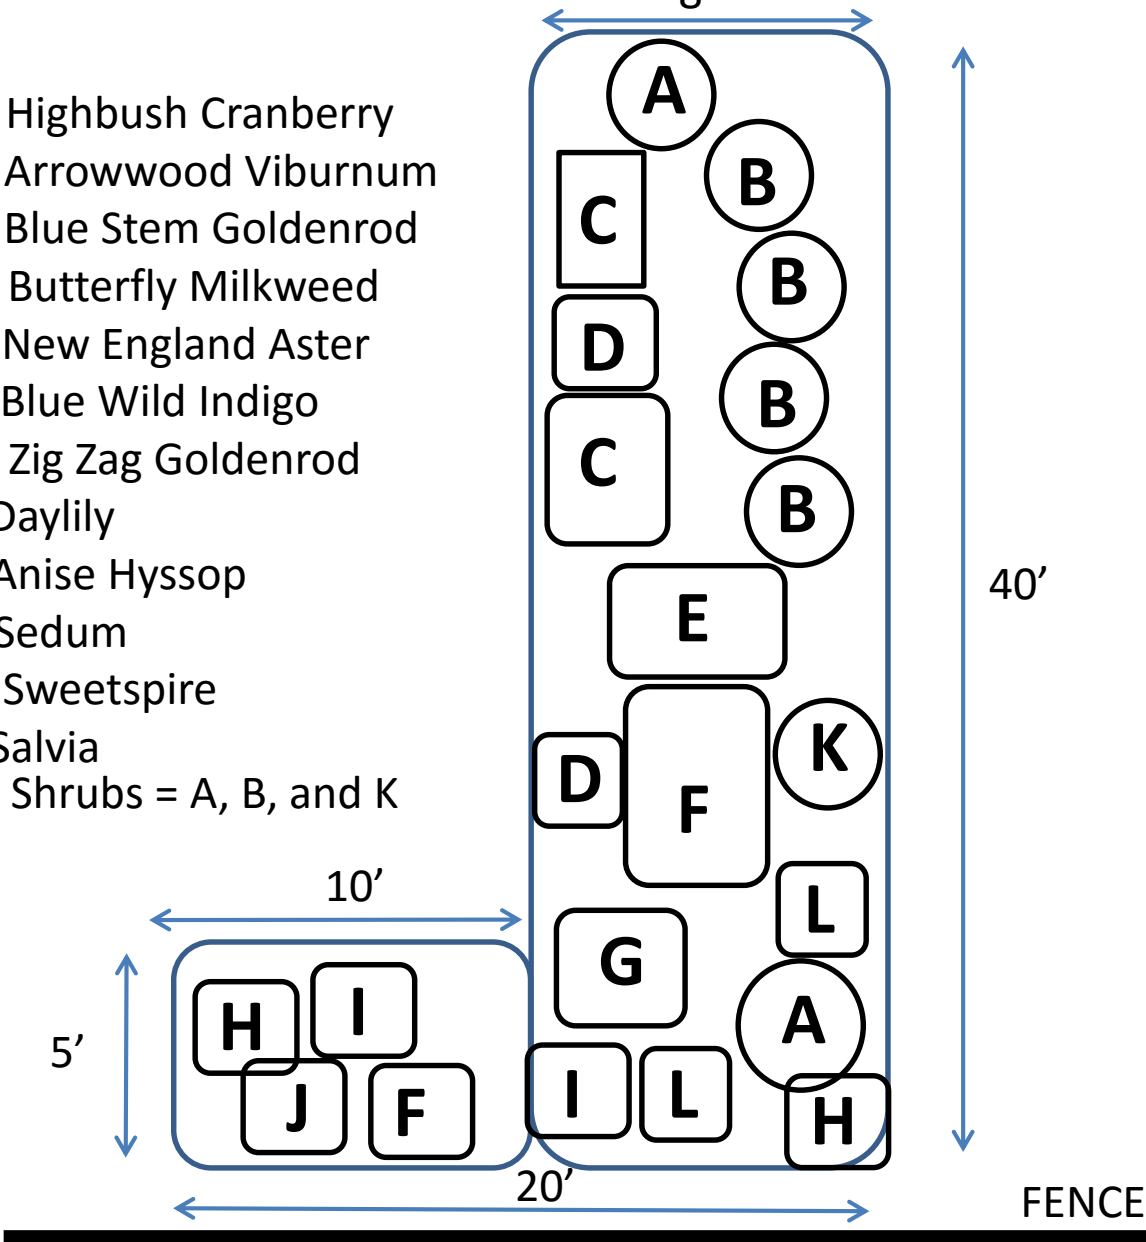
Highbush Cranberry
Arrowwood Viburnum
Blue Stem Goldenrod
Butterfly Milkweed
New England Aster
Blue Wild Indigo
Zig Zag Goldenrod
Daylily
Anise Hyssop
Sedum
Sweetspire
Salvia
Shrubs = A, B, and K

A
B
C
B
D
B
C
B
E
K
D
F
L
G
A
I
L
H
H
I
J
F

40’
10’
5’
20’
FENCE